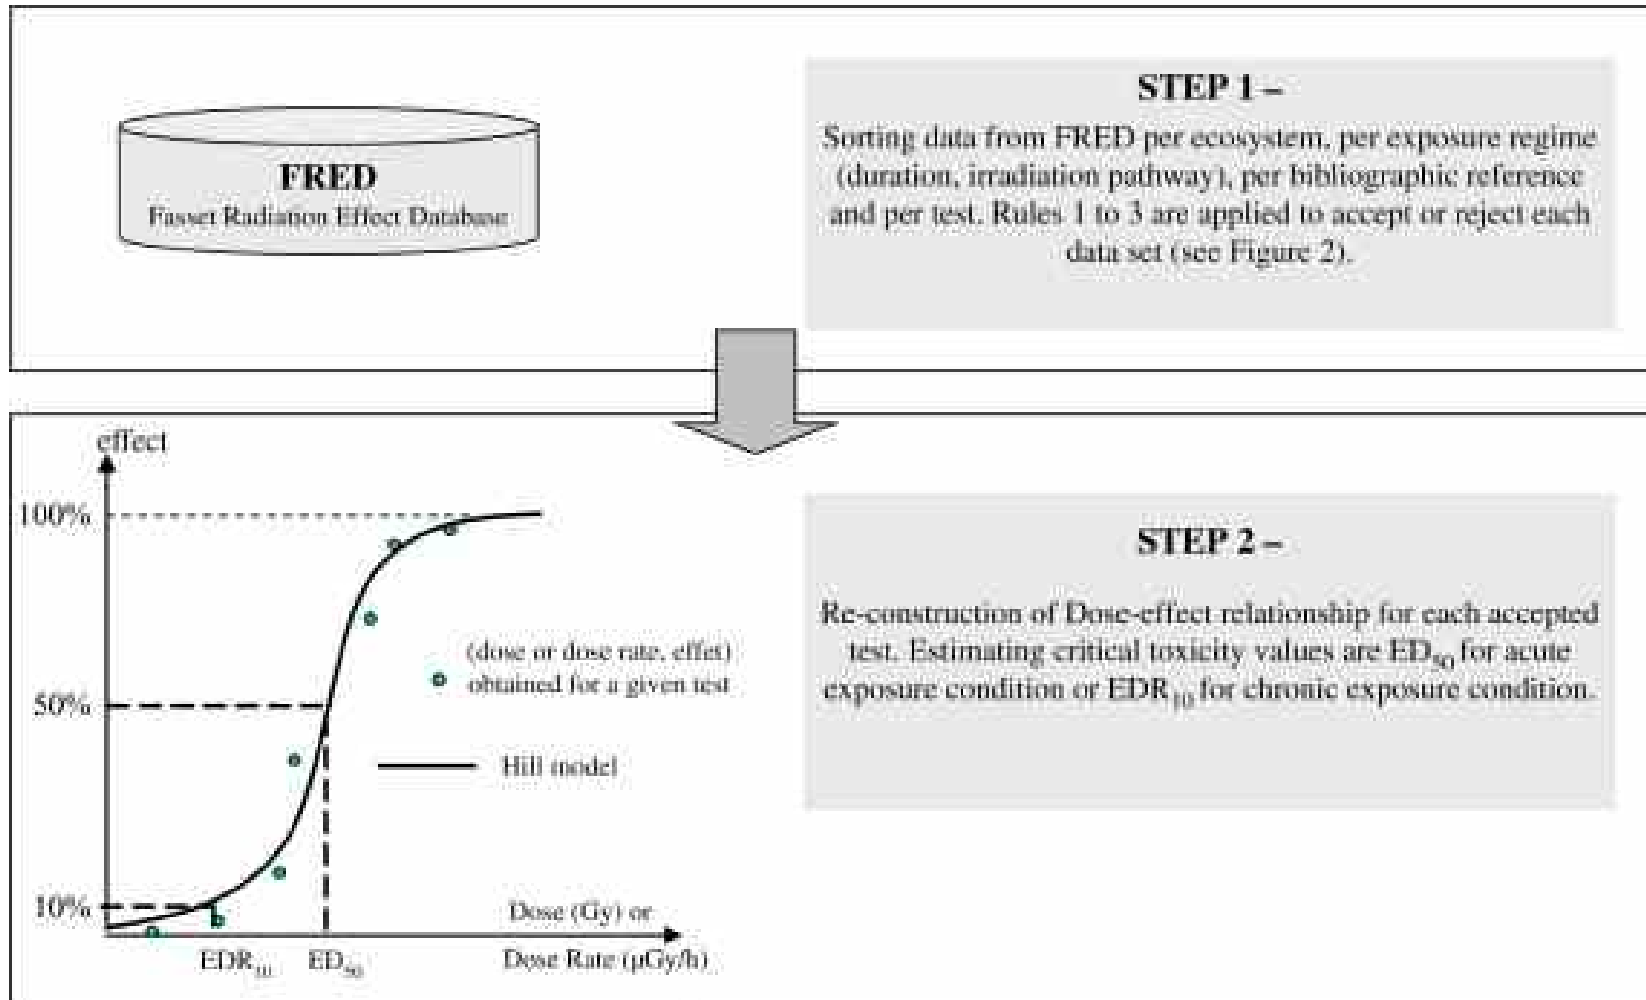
FRED
Fasset Radiation Effect Database

STEP 1 –
Sorting data from FRED per ecosystem, per exposure regime (duration, irradiation pathway), per bibliographic reference and per test. Rules 1 to 3 are applied to accept or reject each data set (see Figure 2).

effect
100%
50%
10%
(dose or dose rate, effect) obtained for a given test
Hill model
EDR$_{10}$
ED$_{50}$
Dose (Gy) or
Dose Rate (μGy/h)

STEP 2 –
Re-construction of Dose-effect relationship for each accepted test. Estimating critical toxicity values are ED$_{50}$ for acute exposure condition or EDR$_{10}$ for chronic exposure condition.